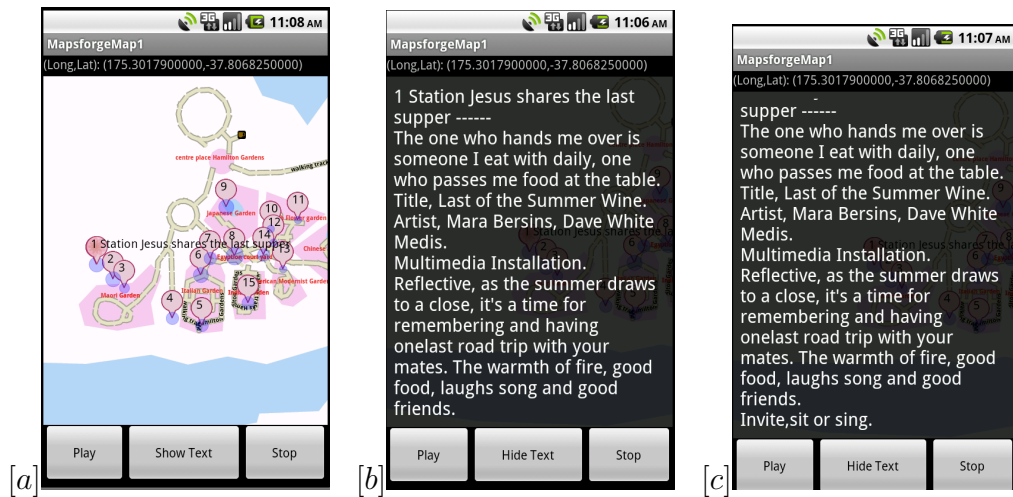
11:08 AM
MapsforgeMap1
(Long,Lat): (175.3017900000,-37.8068250000)

centre place Hamilton Gardens
walking track
9
11
Japanese Garden
10
Flower garden
14
12
1 Station Jesus shares the last supper
2
7
8
13
Chinese
3
6
Egyptian court yard
Italian Garden
Maori Garden
American Modernist Garden
15
4
5

Play
Show Text
Stop
$[a]$

11:06 AM
MapsforgeMap1
(Long,Lat): (175.3017900000,-37.8068250000)
1 Station Jesus shares the last supper ------
The one who hands me over is someone I eat with daily, one who passes me food at the table.
Title, Last of the Summer Wine.
Artist, Mara Bersins, Dave White Medis.
Multimedia Installation.
Reflective, as the summer draws to a close, it's a time for remembering and having onelast road trip with your mates. The warmth of fire, good food, laughs song and good friends.
Play
Hide Text
Stop
$[b]$

11:07 AM
MapsforgeMap1
(Long,Lat): (175.3017900000,-37.8068250000)
supper ------
The one who hands me over is someone I eat with daily, one who passes me food at the table.
Title, Last of the Summer Wine.
Artist, Mara Bersins, Dave White Medis.
Multimedia Installation.
Reflective, as the summer draws to a close, it's a time for remembering and having onelast road trip with your mates. The warmth of fire, good food, laughs song and good friends.
Invite,sit or sing.
Play
Hide Text
Stop
$[c]$